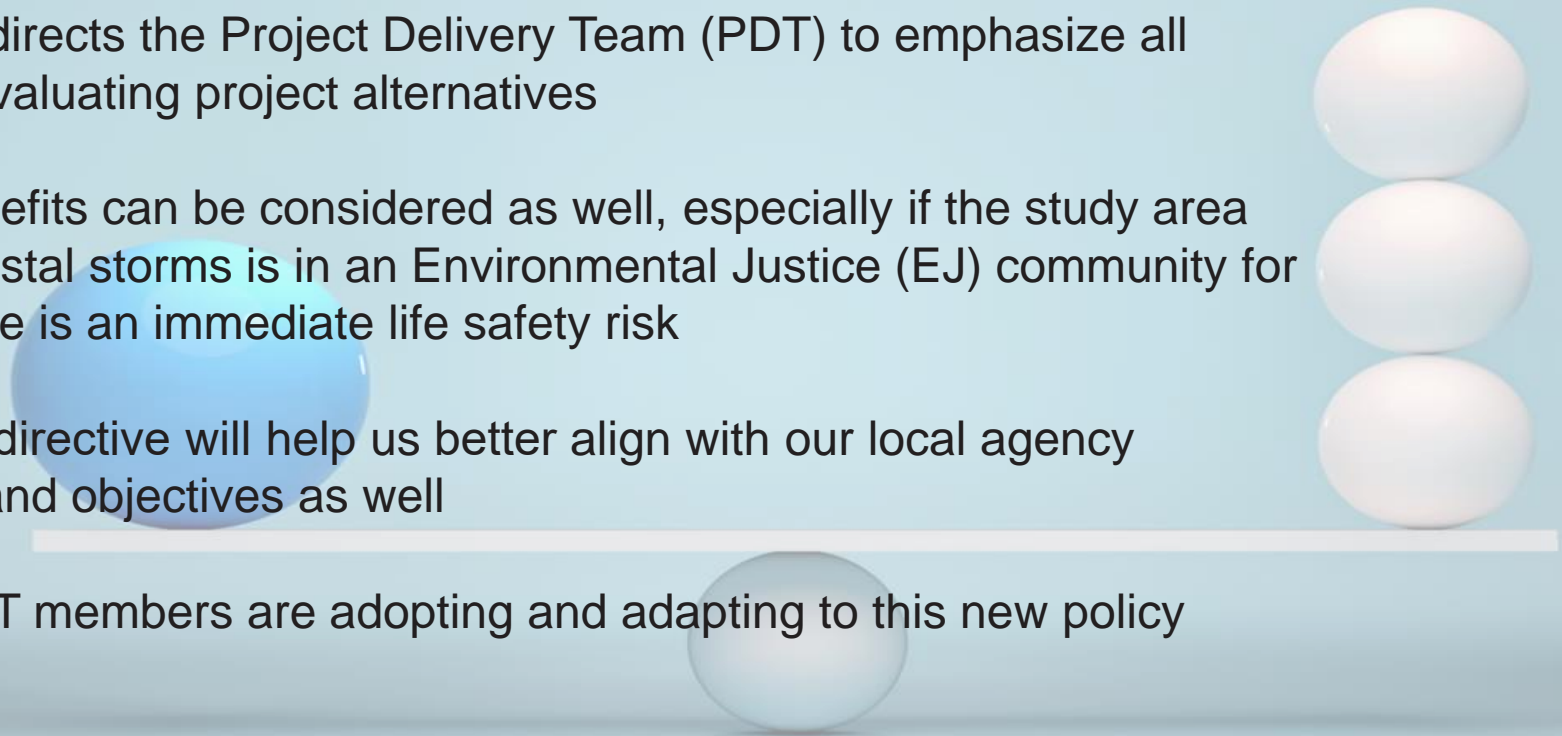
directs the Project Delivery Team (PDT) to emphasize all valuating project alternatives

efits can be considered as well, especially if the study area stal storms is in an Environmental Justice (EJ) community for e is an immediate life safety risk

directive will help us better align with our local agency nd objectives as well

T members are adopting and adapting to this new policy